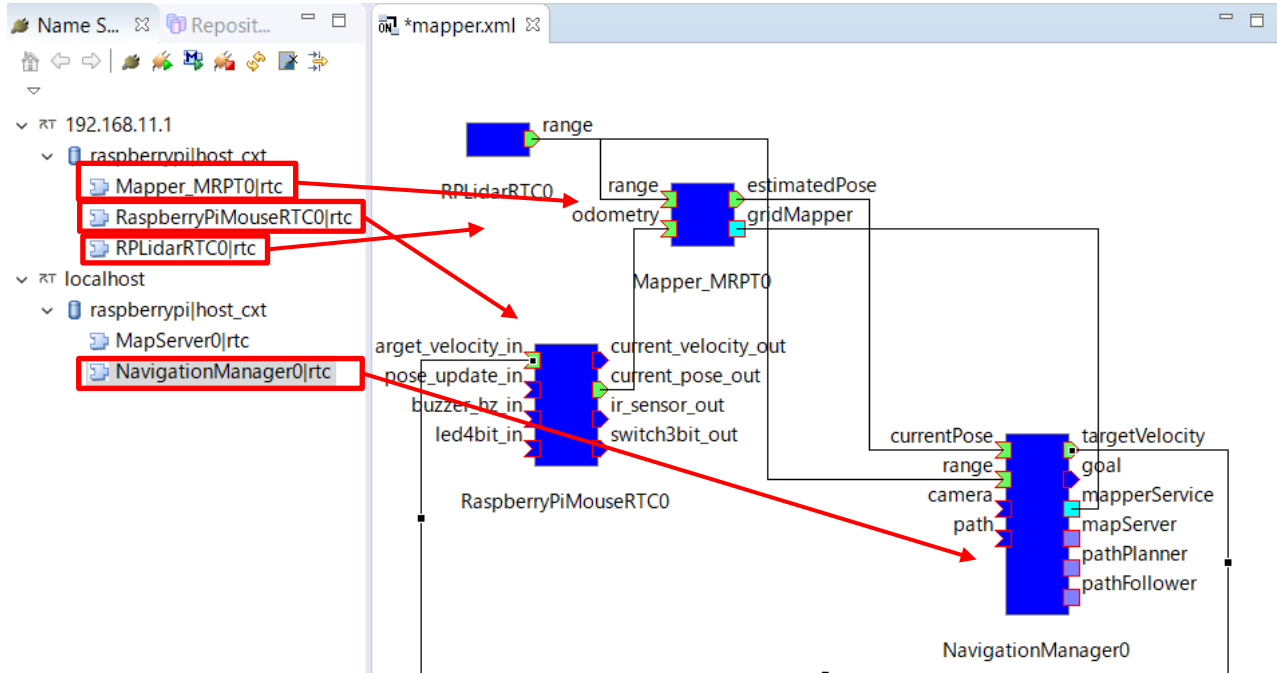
Name S... ⊠ Reposit... □ ▭

*mapper.xml ⊠

192.168.11.1
raspberrypi|host_cxt
Mapper_MRPT0|rtc
RaspberryPiMouseRTC0|rtc
RPLidarRTC0|rtc
localhost
raspberrypi|host_cxt
MapServer0|rtc
NavigationManager0|rtc

range
RPLidarRTC0
range
odometry
estimatedPose
gridMapper
Mapper_MRPT0
arget_velocity_in
pose_update_in
buzzer_hz_in
led4bit_in
current_velocity_out
current_pose_out
ir_sensor_out
switch3bit_out
RaspberryPiMouseRTC0
currentPose
range
camera
path
targetVelocity
goal
mapperService
mapServer
pathPlanner
pathFollower
NavigationManager0